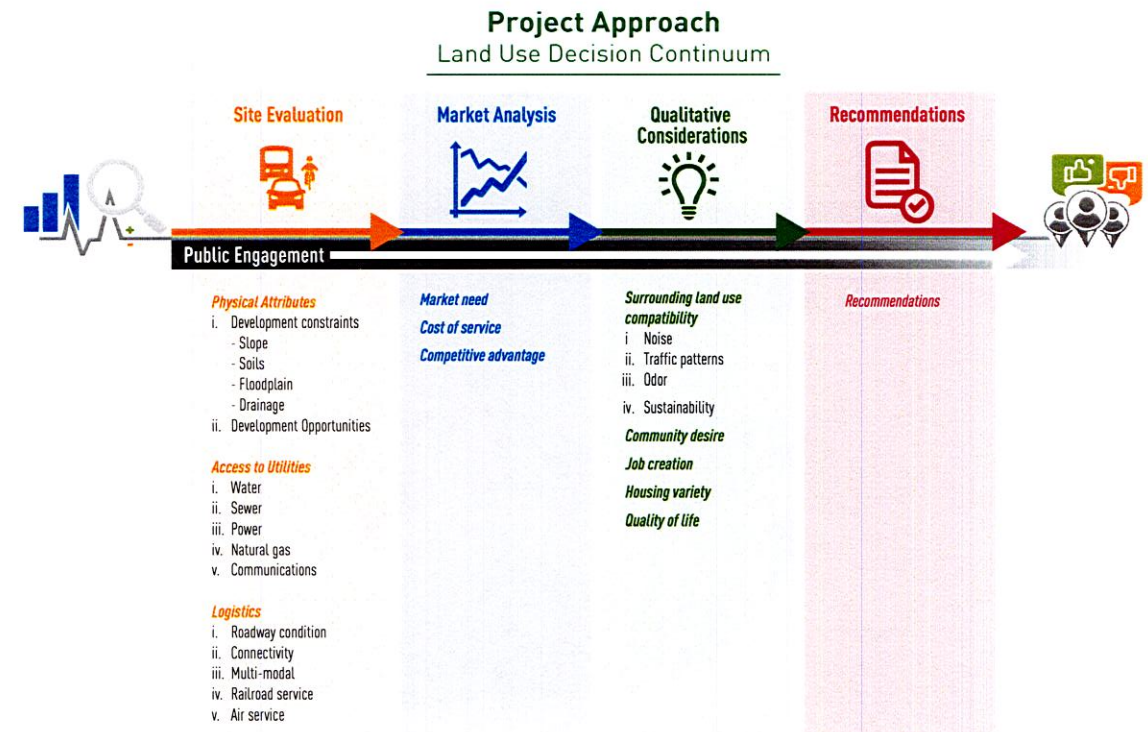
Project Approach
Land Use Decision Continuum

Site Evaluation

Market Analysis

Qualitative Considerations

Recommendations

Public Engagement

Physical Attributes
i. Development constraints
- Slope
- Soils
- Floodplain
- Drainage
ii. Development Opportunities

Access to Utilities
i. Water
ii. Sewer
iii. Power
iv. Natural gas
v. Communications

Logistics
i. Roadway condition
ii. Connectivity
iii. Multi-modal
iv. Railroad service
v. Air service

Market need
Cost of service
Competitive advantage

Surrounding land use compatibility
i Noise
ii. Traffic patterns
iii. Odor
iv. Sustainability
Community desire
Job creation
Housing variety
Quality of life

Recommendations